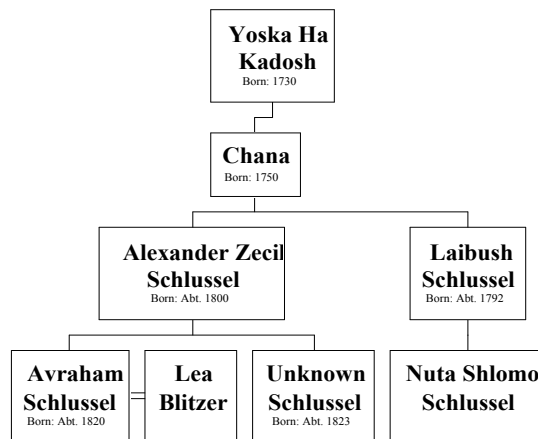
Yoska Ha Kadosh
Born: 1730

Chana
Born: 1750

Alexander Zecil Schlussel
Born: Abt. 1800

Laibush Schlussel
Born: Abt. 1792

Avraham Schlussel
Born: Abt. 1820

Lea Blitzer

Unknown Schlussel
Born: Abt. 1823

Nuta Shlomo Schlussel